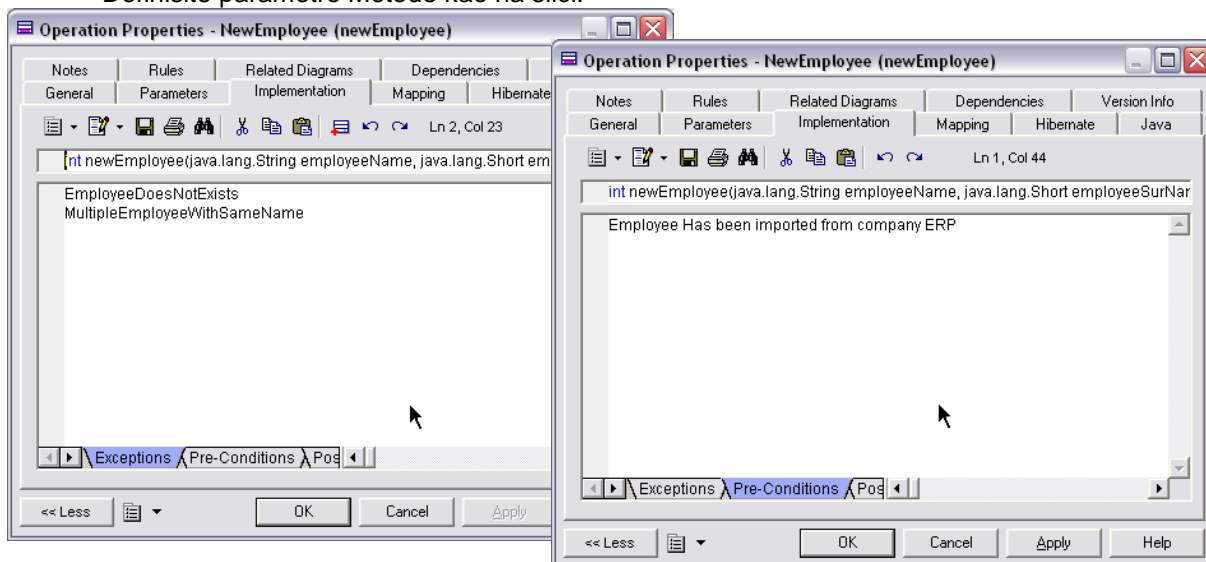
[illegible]

Operation Properties - NewEmployee (newEmployee)

Notes | Rules | Related Diagrams | Dependencies
General | Parameters | Implementation | Mapping | Hibernate

Ln 2, Col 23

int newEmployee(java.lang.String employeeName, java.lang.Short em

EmployeeDoesNotExists
MultipleEmployeeWithSameName

Exceptions | Pre-Conditions | Pos

<< Less | OK | Cancel | Apply

Operation Properties - NewEmployee (newEmployee)

Notes | Rules | Related Diagrams | Dependencies | Version Info
General | Parameters | Implementation | Mapping | Hibernate | Java

Ln 1, Col 44

int newEmployee(java.lang.String employeeName, java.lang.Short employeeSurNar

Employee Has been imported from company ERP

Exceptions | Pre-Conditions | Pos

<< Less | OK | Cancel | Apply | Help